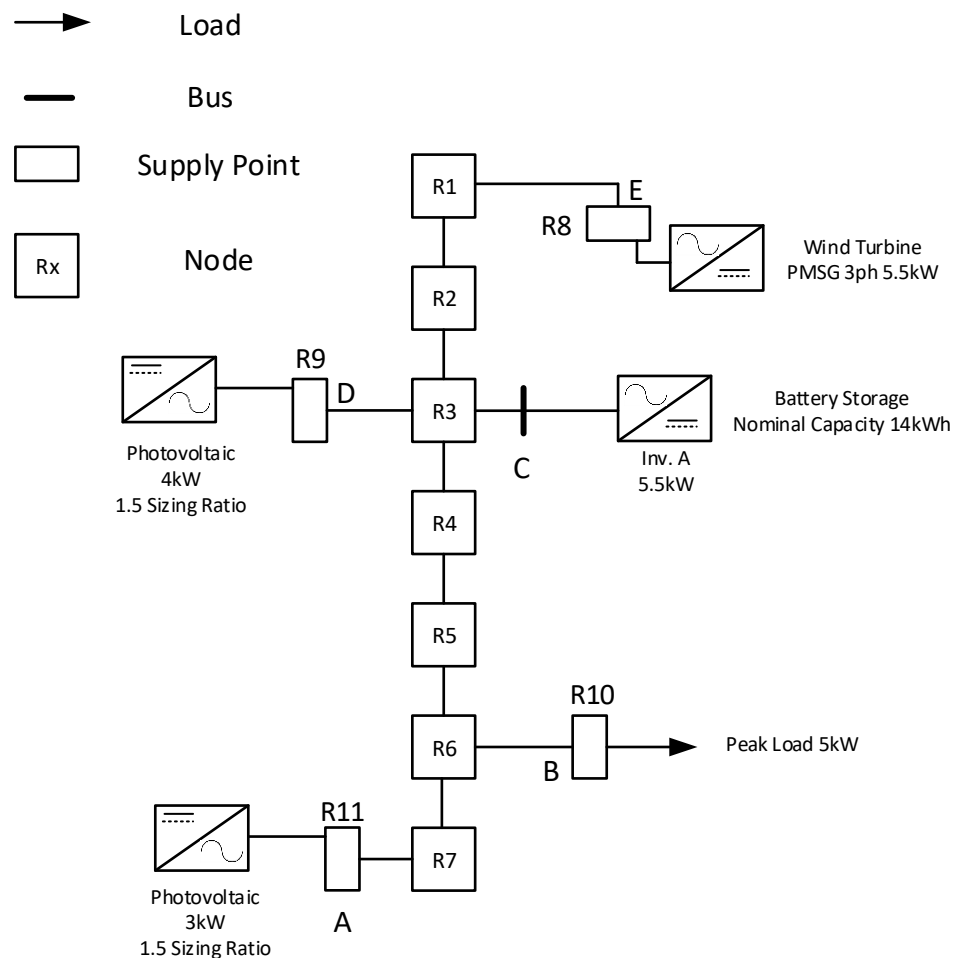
Load

Bus

Supply Point

Rx

Node

R1

E

R8

Wind Turbine
PMSG 3ph 5.5kW

R2

R9

D

R3

Battery Storage
Nominal Capacity 14kWh

C

Inv. A
5.5kW

Photovoltaic
4kW
1.5 Sizing Ratio

R4

R5

R10

R6

Peak Load 5kW

B

R11

R7

Photovoltaic
3kW
1.5 Sizing Ratio

A